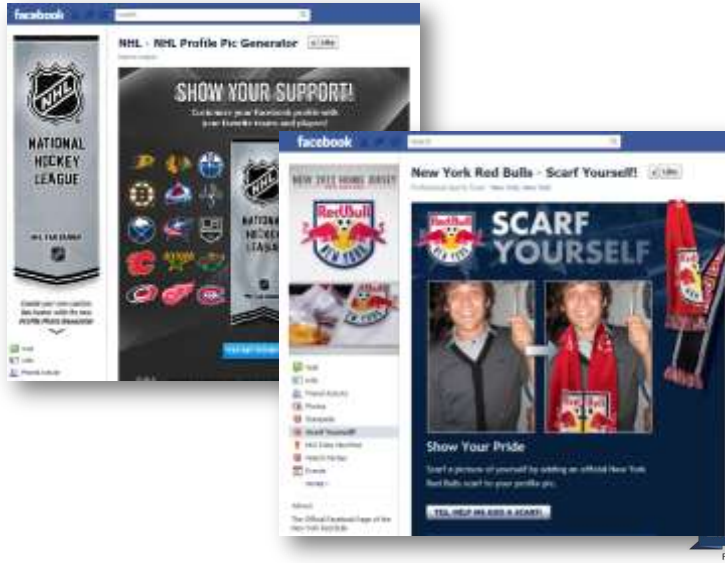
facebook

NHL - NHL Profile Pic Generator

Like

NHL

NATIONAL HOCKEY LEAGUE

SHOW YOUR SUPPORT!

Customize your Facebook profile with your favorite teams and players!

NATIONAL HOCKEY LEAGUE

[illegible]

Wall

Info

Friend Activity

facebook

New York Red Bulls - Scarf Yourself!

Like

Professional Sports Team · New York, New York

NEW 2012 HOME JERSEY

Red Bull NEW YORK

SCARF YOURSELF

Wall

Info

Friend Activity

Photos

Discussions

Scarf Yourself

Red Bulls Identifier

Match Partner

Events

Show Your Pride

Scarf a picture of yourself by adding an official New York Red Bulls scarf to your profile pic.

YES, HELP ME ADD A SCARF!

About

The Official Facebook Page of the New York Red Bulls